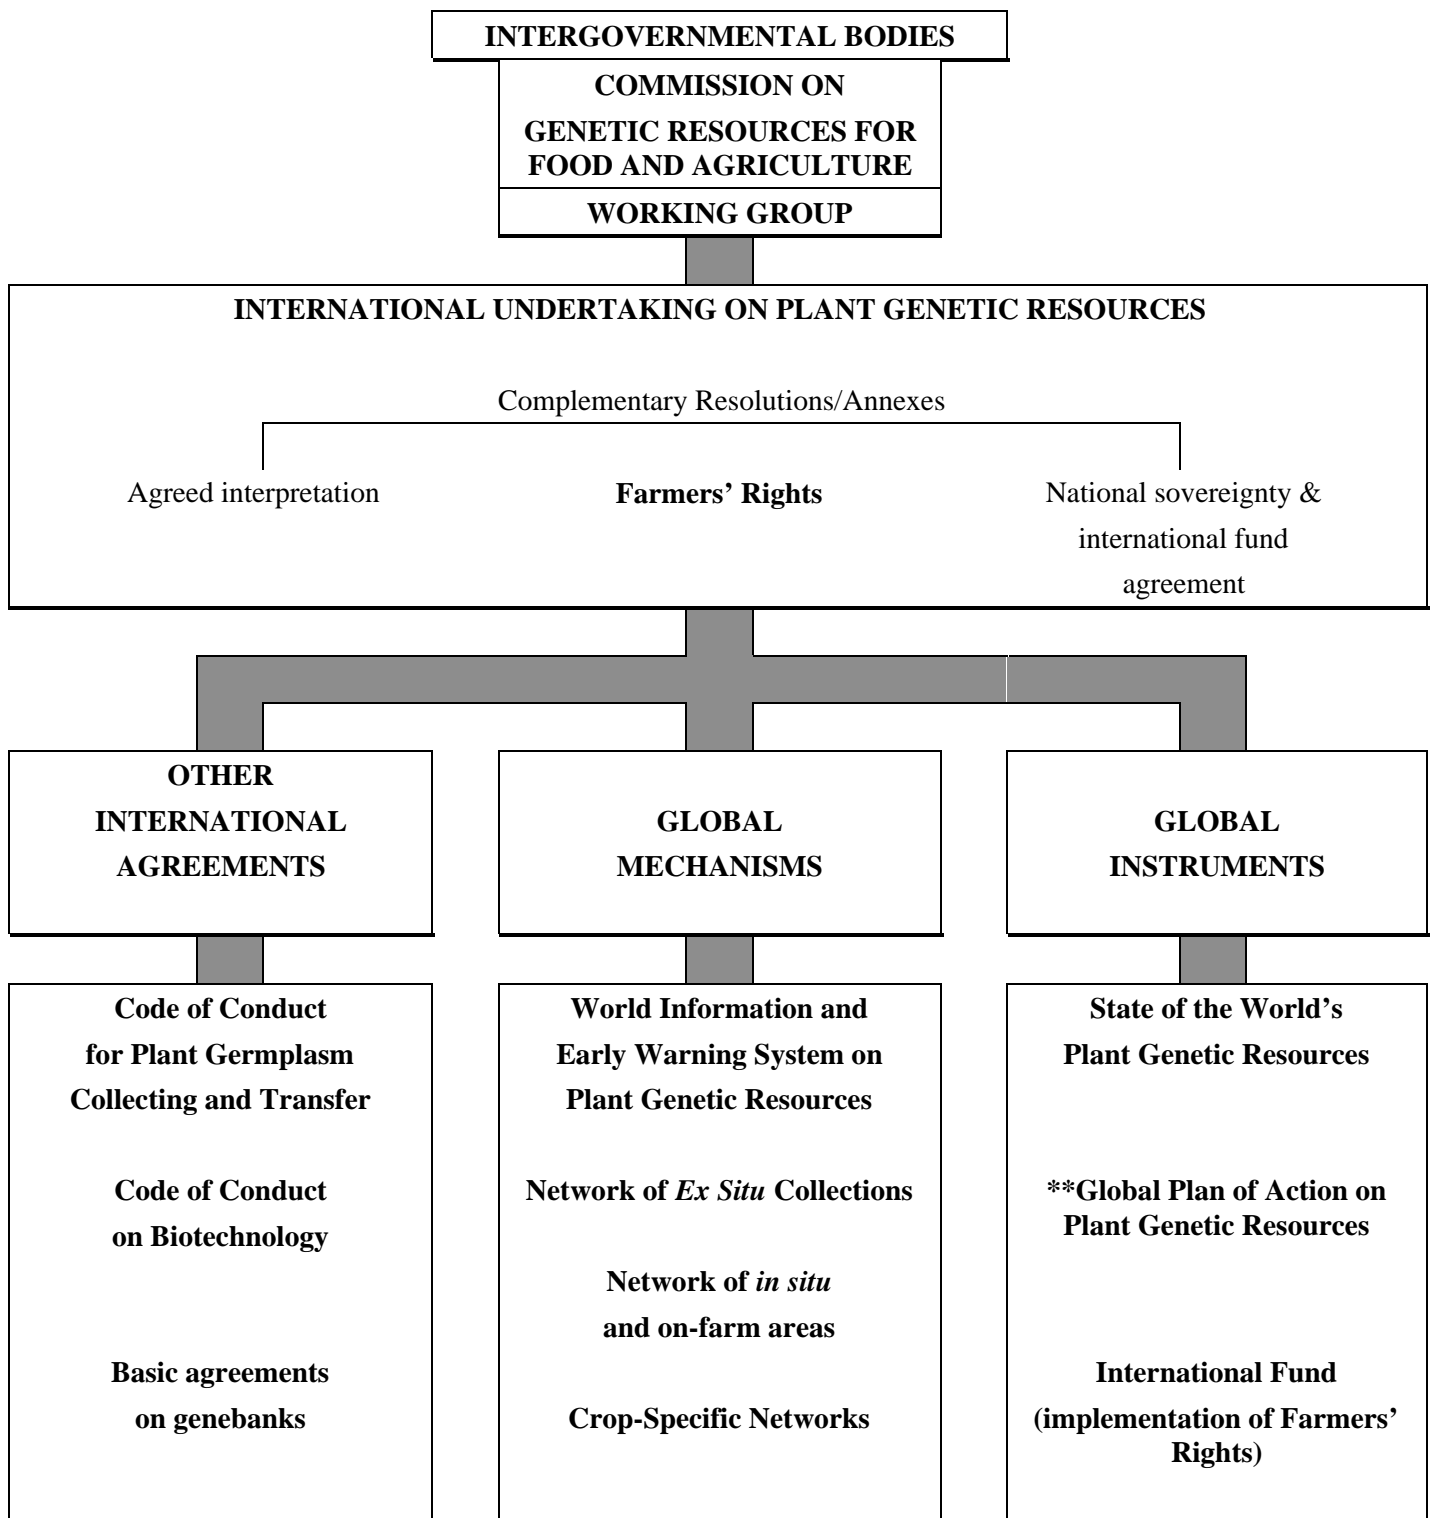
INTERGOVERNMENTAL BODIES

COMMISSION ON GENETIC RESOURCES FOR FOOD AND AGRICULTURE

WORKING GROUP

INTERNATIONAL UNDERTAKING ON PLANT GENETIC RESOURCES

Complementary Resolutions/Annexes

Agreed interpretation

Farmers' Rights

National sovereignty & international fund agreement

OTHER INTERNATIONAL AGREEMENTS

GLOBAL MECHANISMS

GLOBAL INSTRUMENTS

Code of Conduct for Plant Germplasm Collecting and Transfer

Code of Conduct on Biotechnology

Basic agreements on genebanks

World Information and Early Warning System on Plant Genetic Resources

Network of *Ex Situ* Collections

Network of *in situ* and on-farm areas

Crop-Specific Networks

State of the World's Plant Genetic Resources

**Global Plan of Action on Plant Genetic Resources

International Fund (implementation of Farmers' Rights)